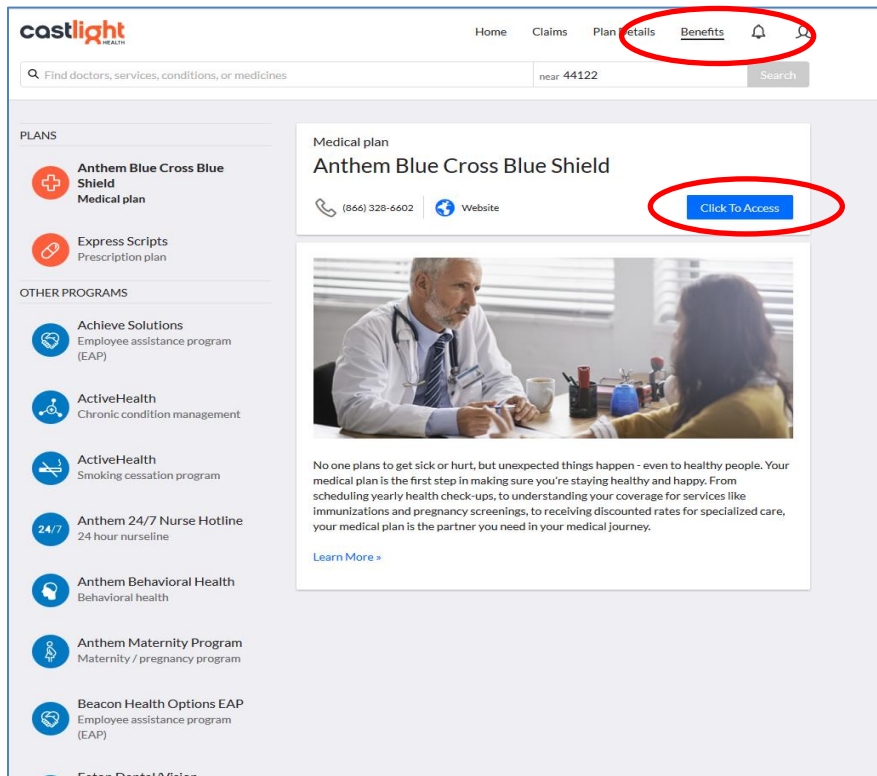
castlight HEALTH

Home Claims Plan Details Benefits

Find doctors, services, conditions, or medicines near 44122 Search

PLANS

Anthem Blue Cross Blue Shield
Medical plan

Express Scripts
Prescription plan

OTHER PROGRAMS

Achieve Solutions
Employee assistance program (EAP)

ActiveHealth
Chronic condition management

ActiveHealth
Smoking cessation program

24/7 Anthem 24/7 Nurse Hotline
24 hour nurseline

Anthem Behavioral Health
Behavioral health

Anthem Maternity Program
Maternity / pregnancy program

Beacon Health Options EAP
Employee assistance program (EAP)

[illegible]

Medical plan
Anthem Blue Cross Blue Shield

(866) 328-6602 Website Click To Access

No one plans to get sick or hurt, but unexpected things happen - even to healthy people. Your medical plan is the first step in making sure you're staying healthy and happy. From scheduling yearly health check-ups, to understanding your coverage for services like immunizations and pregnancy screenings, to receiving discounted rates for specialized care, your medical plan is the partner you need in your medical journey.

Learn More »